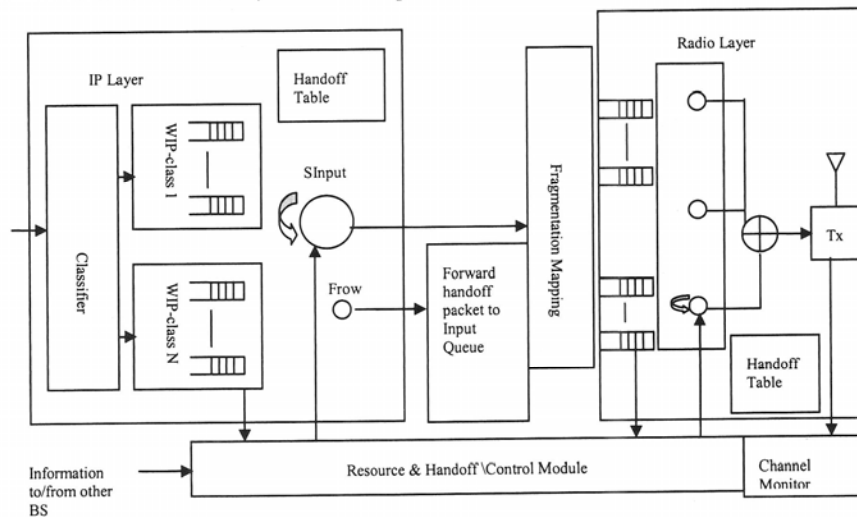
IP Layer

Handoff Table

WIP-class 1

WIP-class N

Classifier

SInput

Frow

Forward handoff packet to Input Queue

Fragmentation Mapping

Radio Layer

Tx

Handoff Table

Information to/from other BS

Resource & Handoff \Control Module

Channel Monitor